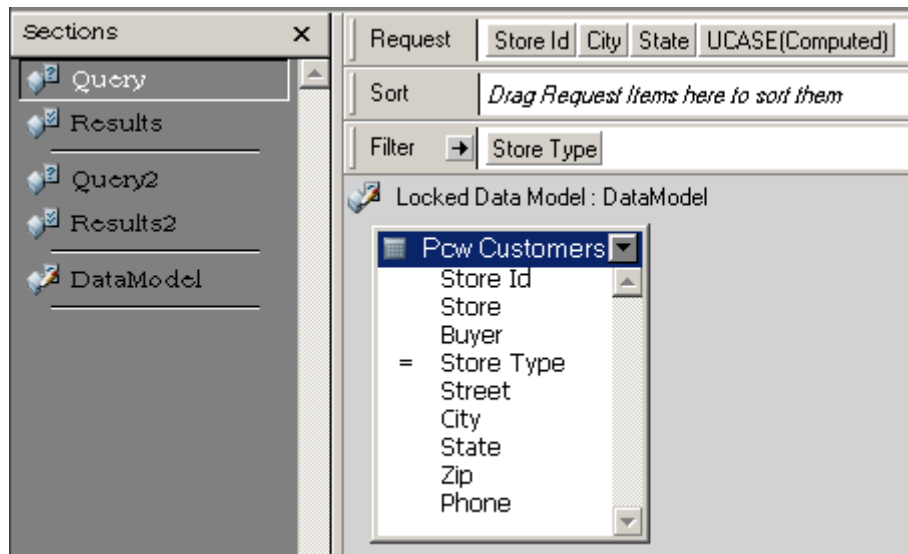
Sections ×

Query
Results
Query2
Results2
DataModel

Request | Store Id | City | State | UCASE(Computed)

Sort | Drag Request Items here to sort them

Filter | Store Type

Locked Data Model : DataModel

Pcw Customers
Store Id
Store
Buyer
= Store Type
Street
City
State
Zip
Phone